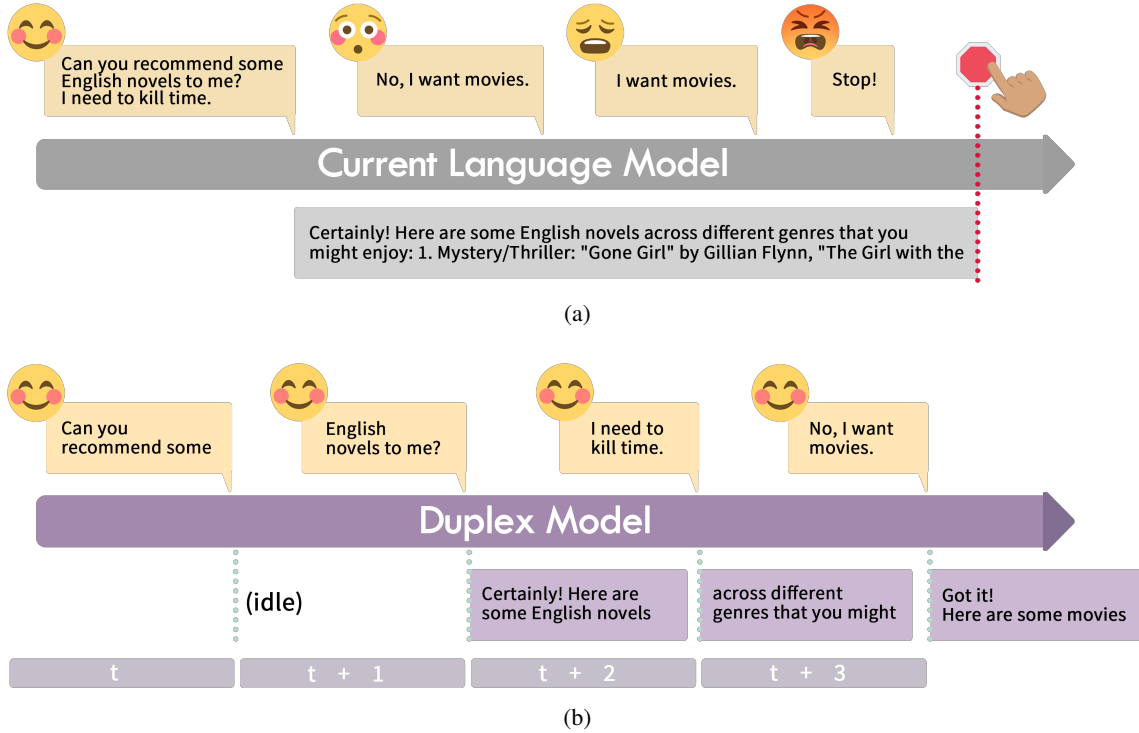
Can you recommend some English novels to me? I need to kill time.

No, I want movies.

I want movies.

Stop!

Current Language Model

Certainly! Here are some English novels across different genres that you might enjoy: 1. Mystery/Thriller: "Gone Girl" by Gillian Flynn, "The Girl with the

(a)

Can you recommend some

English novels to me?

I need to kill time.

No, I want movies.

Duplex Model

(idle)

Certainly! Here are some English novels

across different genres that you might

Got it! Here are some movies

t

t + 1

t + 2

t + 3

(b)